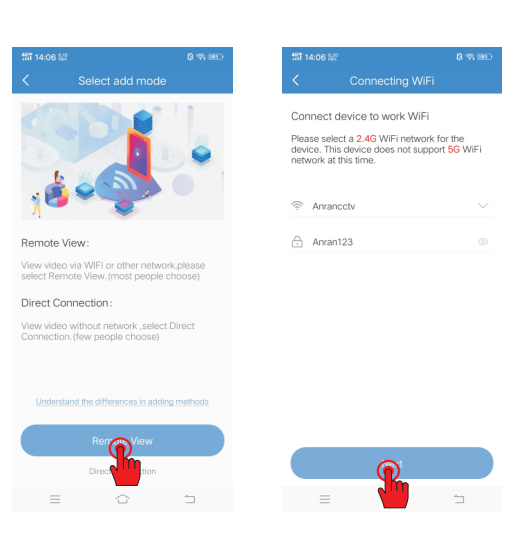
14:06

Select add mode

Remote View:

View video via WIFI or other network,please select Remote View.(most people choose)

Direct Connection:

View video without network ,select Direct Connection.(few people choose)

Understand the differences in adding methods

Rem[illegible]View

Direc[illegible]ction

14:06

Connecting WiFi

Connect device to work WiFi

Please select a 2.4G WiFi network for the device. This device does not support 5G WiFi network at this time.

Anrancctv

Anran123

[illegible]